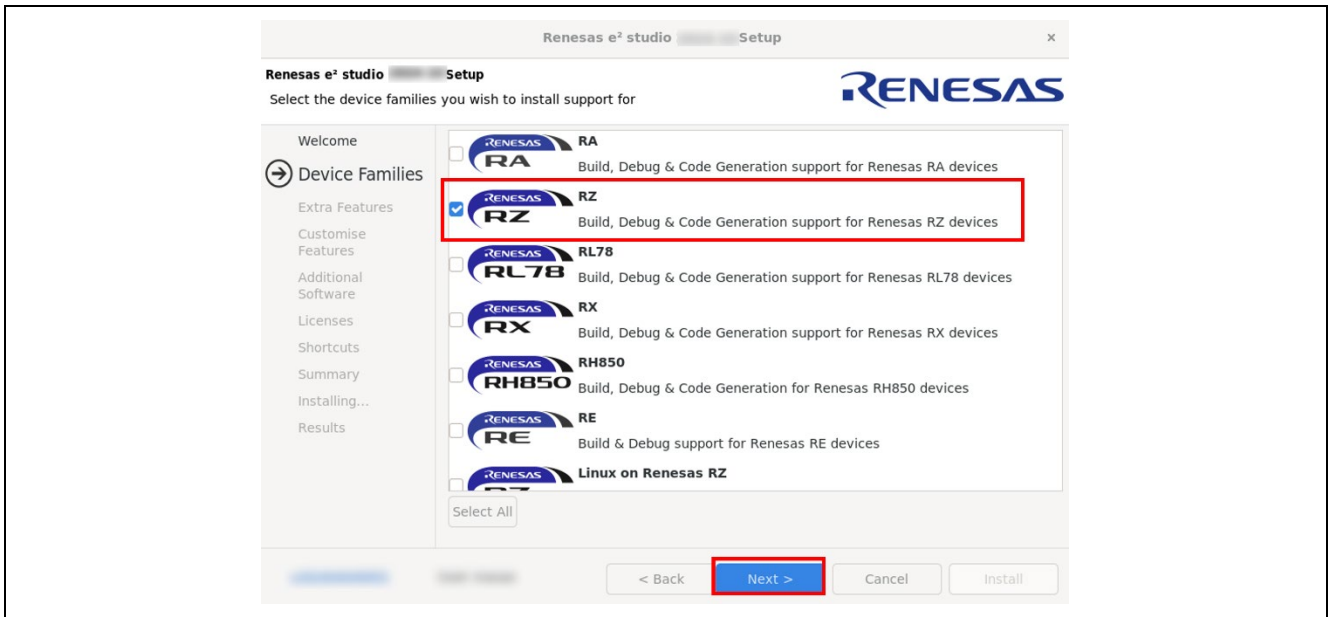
Renesas e² studio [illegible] Setup ×

Renesas e² studio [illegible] Setup
Select the device families you wish to install support for

RENESAS

Welcome
Device Families
Extra Features
Customise Features
Additional Software
Licenses
Shortcuts
Summary
Installing...
Results

RENESAS RA
RA
Build, Debug & Code Generation support for Renesas RA devices

RENESAS RZ
RZ
Build, Debug & Code Generation support for Renesas RZ devices

RENESAS RL78
RL78
Build, Debug & Code Generation support for Renesas RL78 devices

RENESAS RX
RX
Build, Debug & Code Generation support for Renesas RX devices

RENESAS RH850
RH850
Build, Debug & Code Generation for Renesas RH850 devices

RENESAS RE
RE
Build & Debug support for Renesas RE devices

RENESAS Linux on Renesas RZ

Select All

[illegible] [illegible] < Back Next > Cancel Install